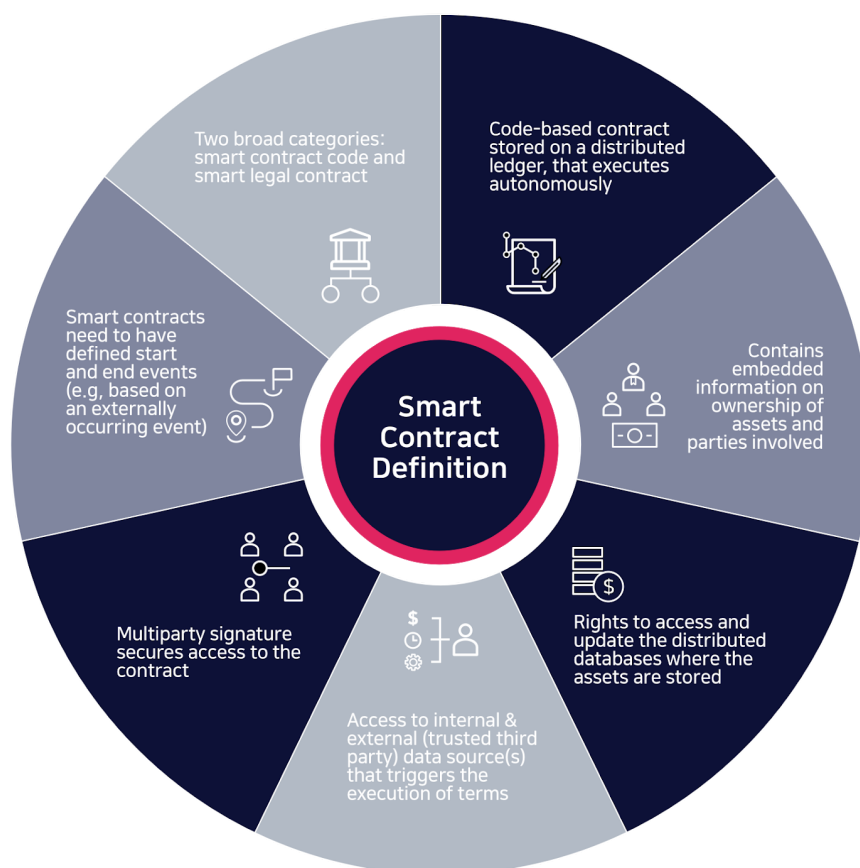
Smart Contract Definition

Code-based contract stored on a distributed ledger, that executes autonomously

Contains embedded information on ownership of assets and parties involved

Rights to access and update the distributed databases where the assets are stored

Access to internal & external (trusted third party) data source(s) that triggers the execution of terms

Multiparty signature secures access to the contract

Smart contracts need to have defined start and end events (e.g, based on an externally occurring event)

Two broad categories: smart contract code and smart legal contract